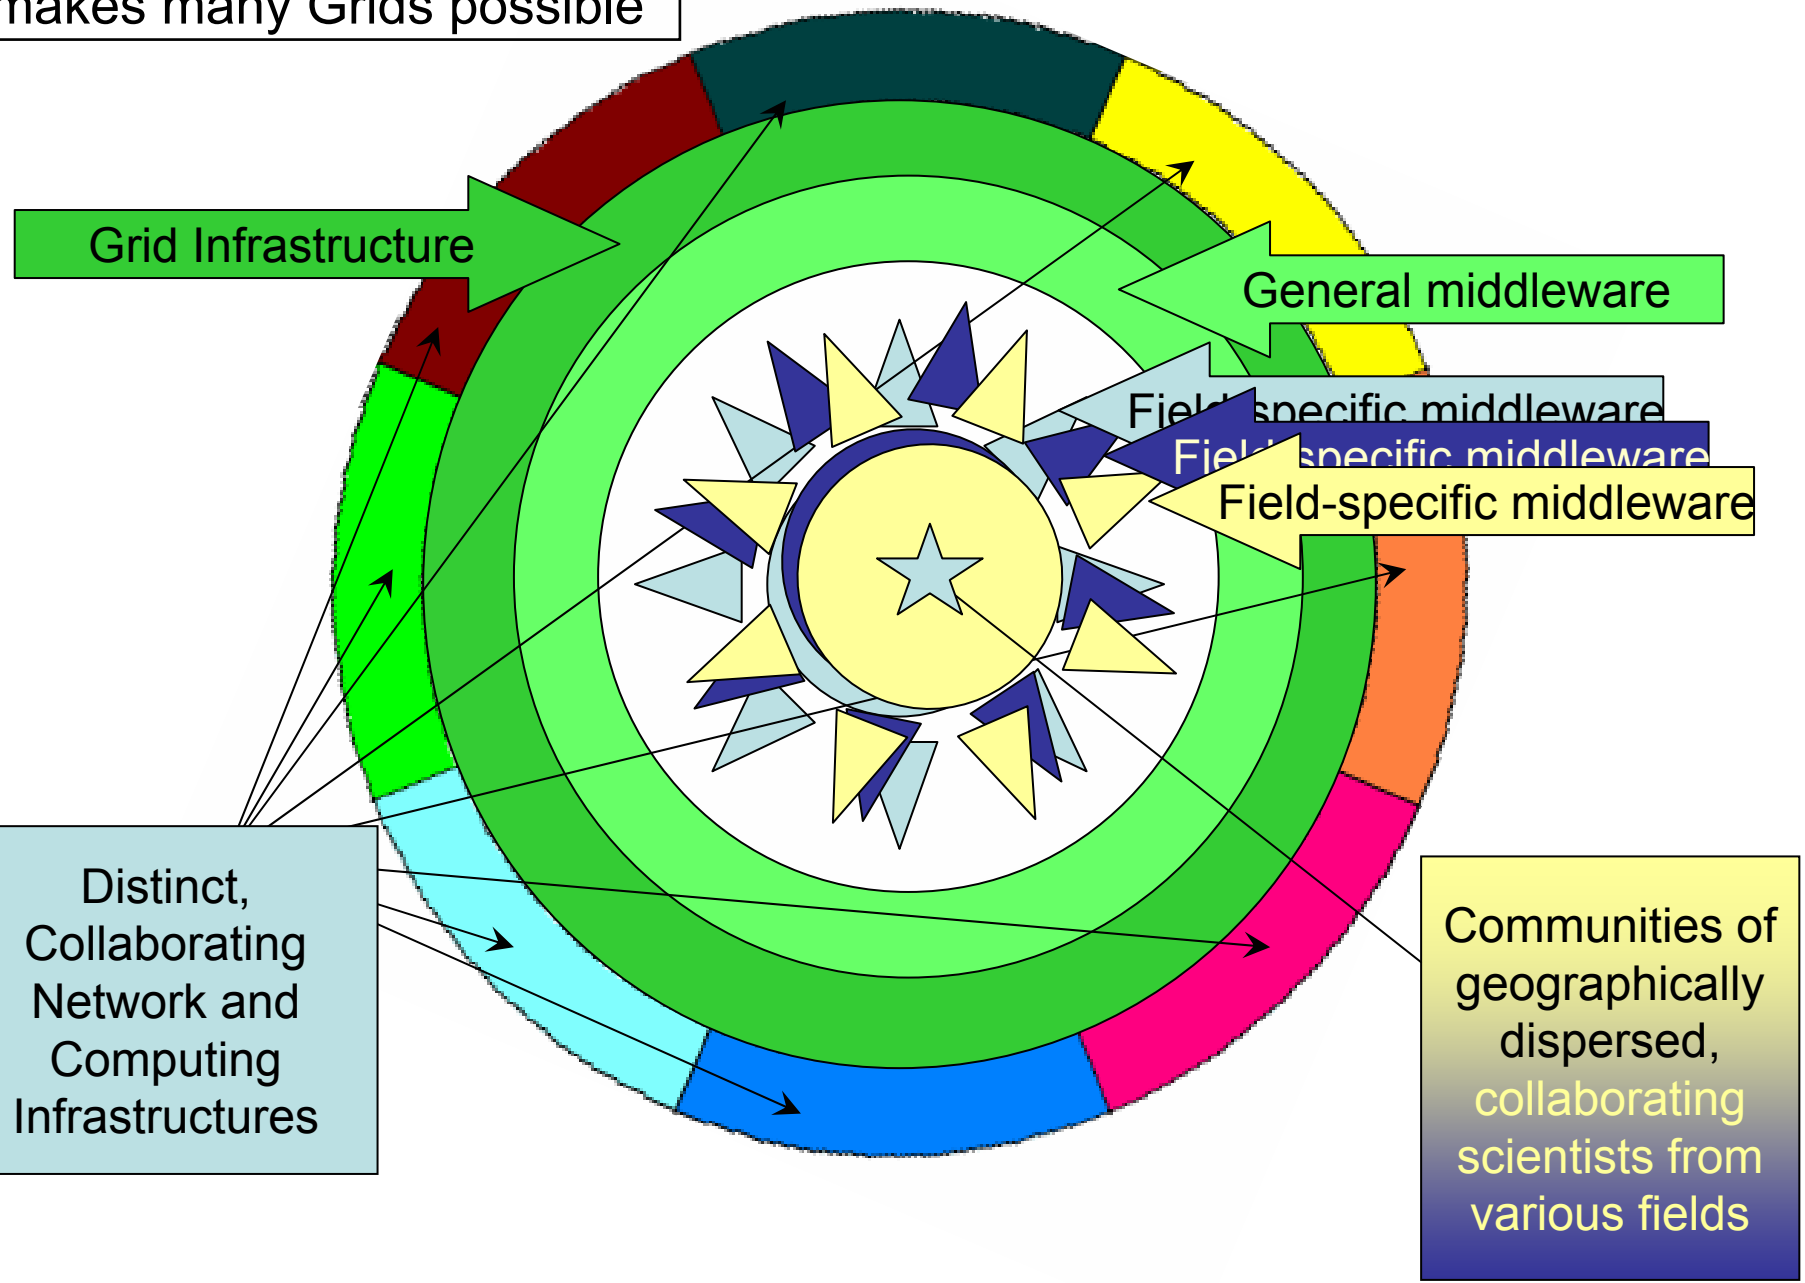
makes many Grids possible

Grid Infrastructure

General middleware

Field-specific middleware

Field-specific middleware

Field-specific middleware

Distinct, Collaborating Network and Computing Infrastructures

Communities of geographically dispersed, collaborating scientists from various fields